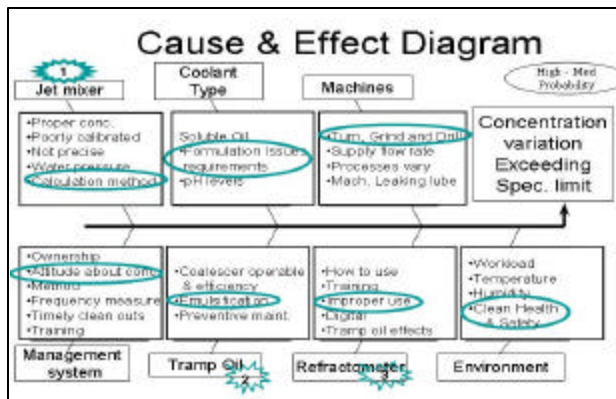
Cause & Effect Diagram

1

Jet mixer

Coolant Type

Machines

High - Med Probability

•Proper conc.
•Poorly calibrated
•Not precise
•Water pressure
•Calculation method

Soluble Oil
•Formulation issue requirements
•pH levels

•Turn, Grind and Drill
•Supply flow rate
•Processes vary
•Mach. Leaking lube

Concentration variation Exceeding Spec. limit

•Ownership
•Attitude about conc.
•Method
•Frequency measure
•Timely clean outs
•Training

•Coalescer operable & efficiency
•Emulsification
•Preventive maint.

•How to use
•Training
•Improper use
•Digital
•Tramp oil effects

•Workload
•Temperature
•Humidity
•Clean Health & Safety

Management system

Tramp Oil

2

Refractometer

3

Environment